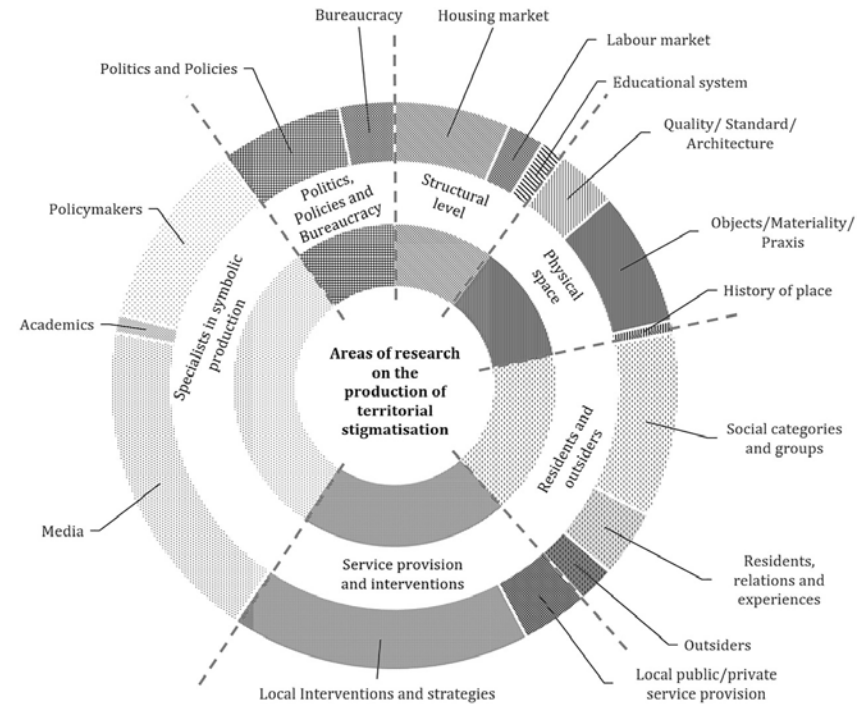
Bureaucracy

Housing market

Labour market

Politics and Policies

Educational system

Quality/ Standard/ Architecture

Politics, Policies and Bureaucracy

Structural level

Policymakers

Objects/Materiality/ Praxis

Physical space

History of place

Academics

Specialists in symbolic production

Areas of research on the production of territorial stigmatisation

Residents and outsiders

Social categories and groups

Media

Service provision and interventions

Residents, relations and experiences

Outsiders

Local public/private service provision

Local Interventions and strategies